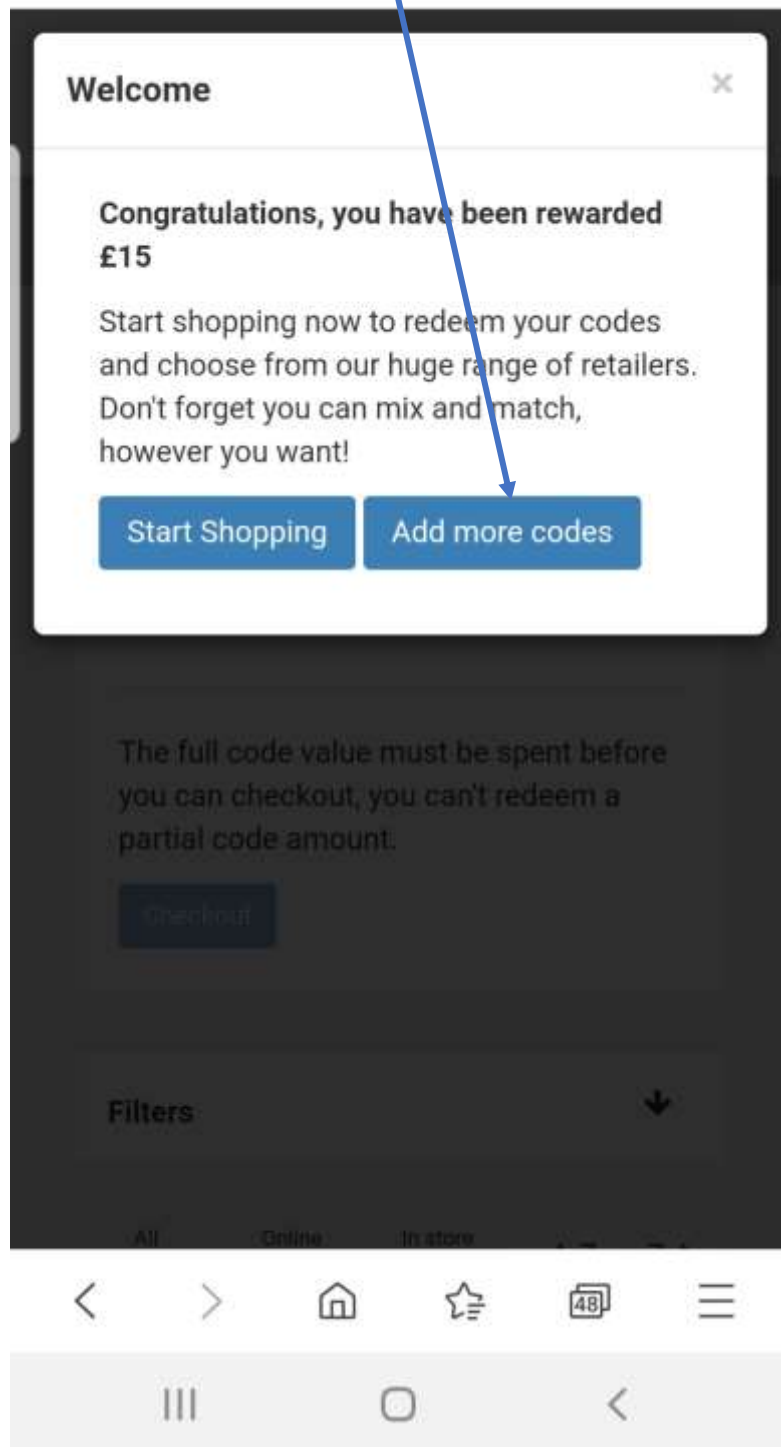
Welcome

×

Congratulations, you have been rewarded £15

Start shopping now to redeem your codes and choose from our huge range of retailers. Don't forget you can mix and match, however you want!

Start Shopping

Add more codes

The full code value must be spent before you can checkout, you can't redeem a partial code amount.

Checkout

Filters

All

Online

In store

48